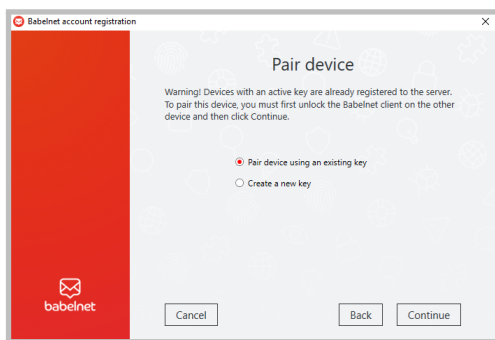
Babelnet account registration

×

Pair device

Warning! Devices with an active key are already registered to the server. To pair this device, you must first unlock the Babelnet client on the other device and then click Continue.

Pair device using an existing key

Create a new key

babelnet

Cancel

Back

Continue